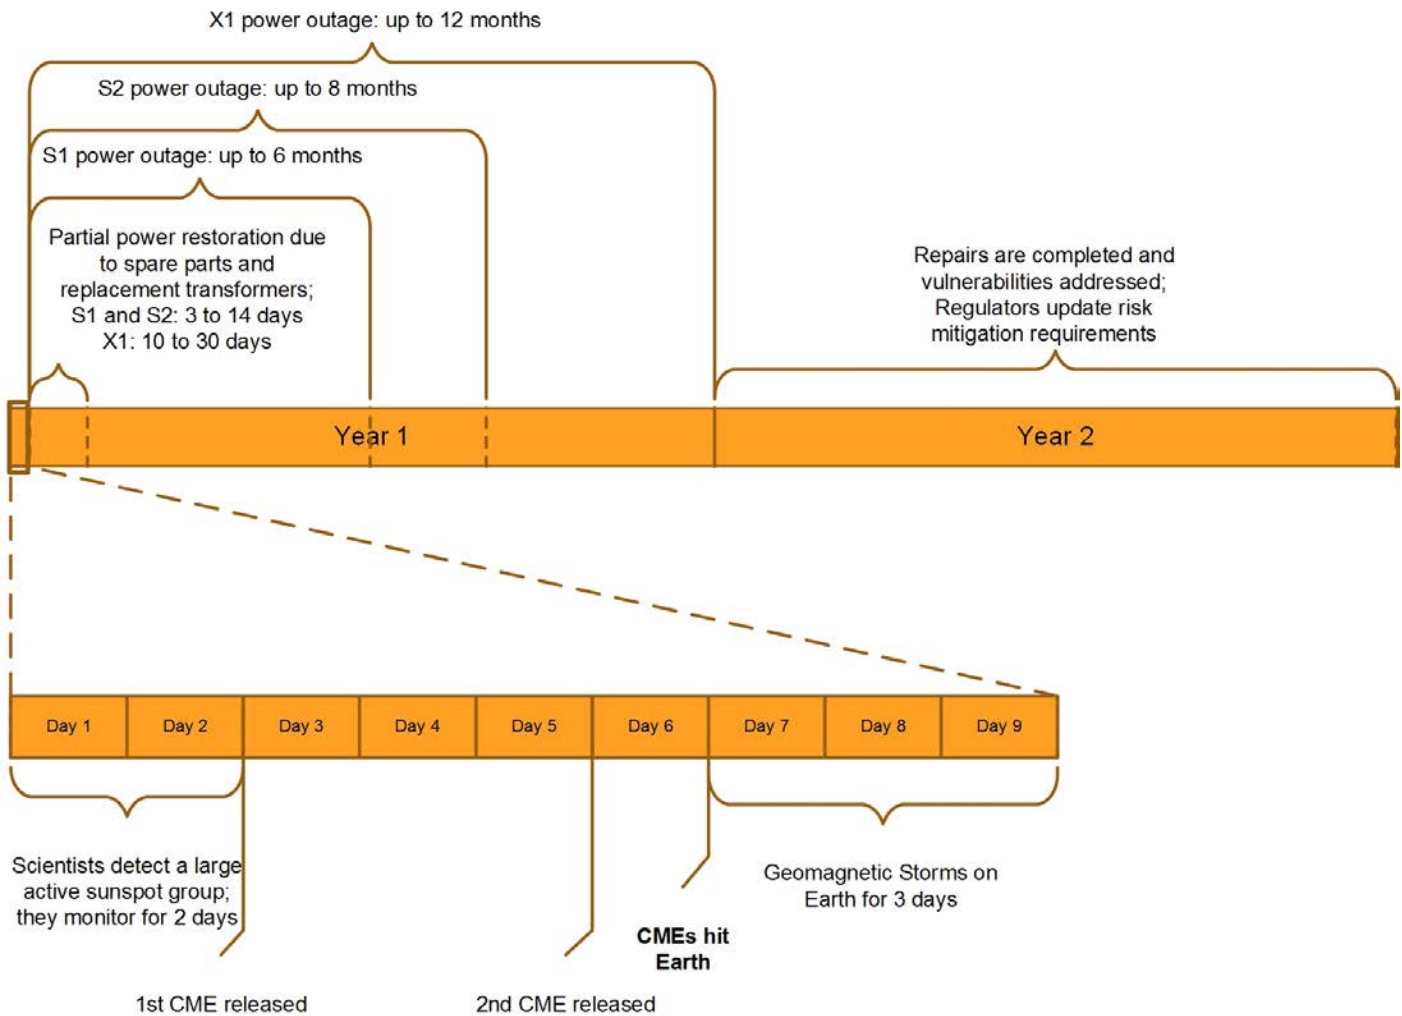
X1 power outage: up to 12 months

S2 power outage: up to 8 months

S1 power outage: up to 6 months

Partial power restoration due to spare parts and replacement transformers; S1 and S2: 3 to 14 days X1: 10 to 30 days

Repairs are completed and vulnerabilities addressed; Regulators update risk mitigation requirements

Year 1

Year 2

| Day 1 | Day 2 | Day 3 | Day 4 | Day 5 | Day 6 | Day 7 | Day 8 | Day 9 |
|---|---|---|---|---|---|---|---|---|

Scientists detect a large active sunspot group; they monitor for 2 days

Geomagnetic Storms on Earth for 3 days

CMEs hit Earth

1st CME released

2nd CME released